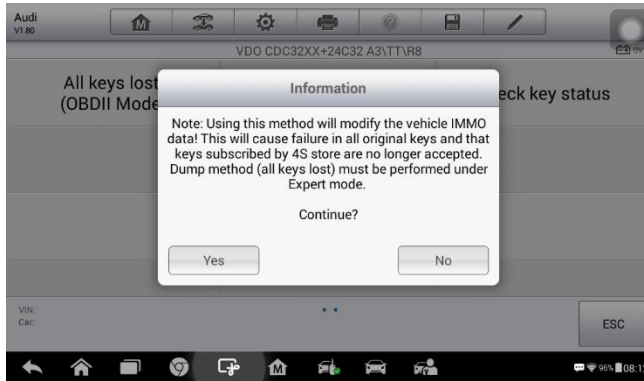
Audi
V1.80

VDO CDC32XX+24C32 A3\TT\R8

All keys lost
(OBDII Mode

eck key status

Information

Note: Using this method will modify the vehicle IMMO data! This will cause failure in all original keys and that keys subscribed by 4S store are no longer accepted. Dump method (all keys lost) must be performed under Expert mode.

Continue?

Yes

No

VIN:
Car:

ESC

96% 08:1